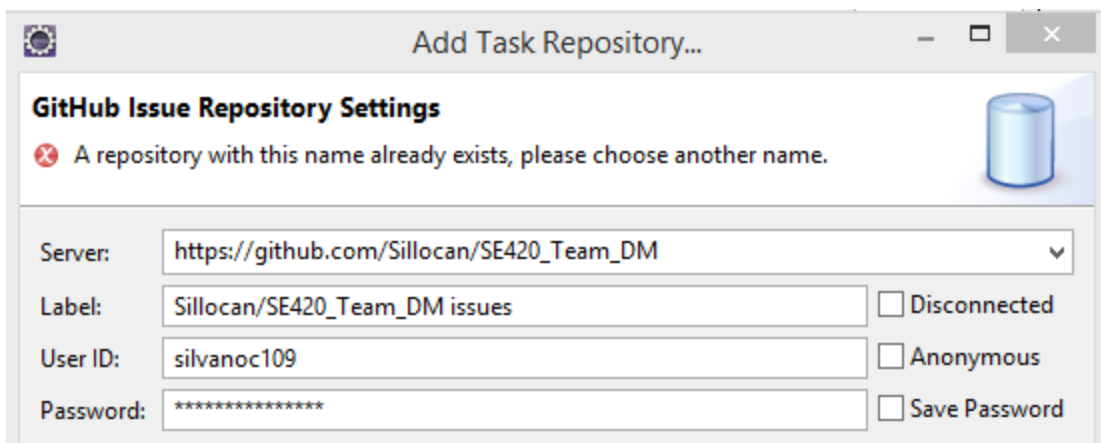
Add Task Repository...

GitHub Issue Repository Settings

A repository with this name already exists, please choose another name.

Server: https://github.com/Sillocan/SE420_Team_DM

Label: Sillocan/SE420_Team_DM issues

Disconnected

User ID: silvanoc109

Anonymous

Password: ***************

Save Password